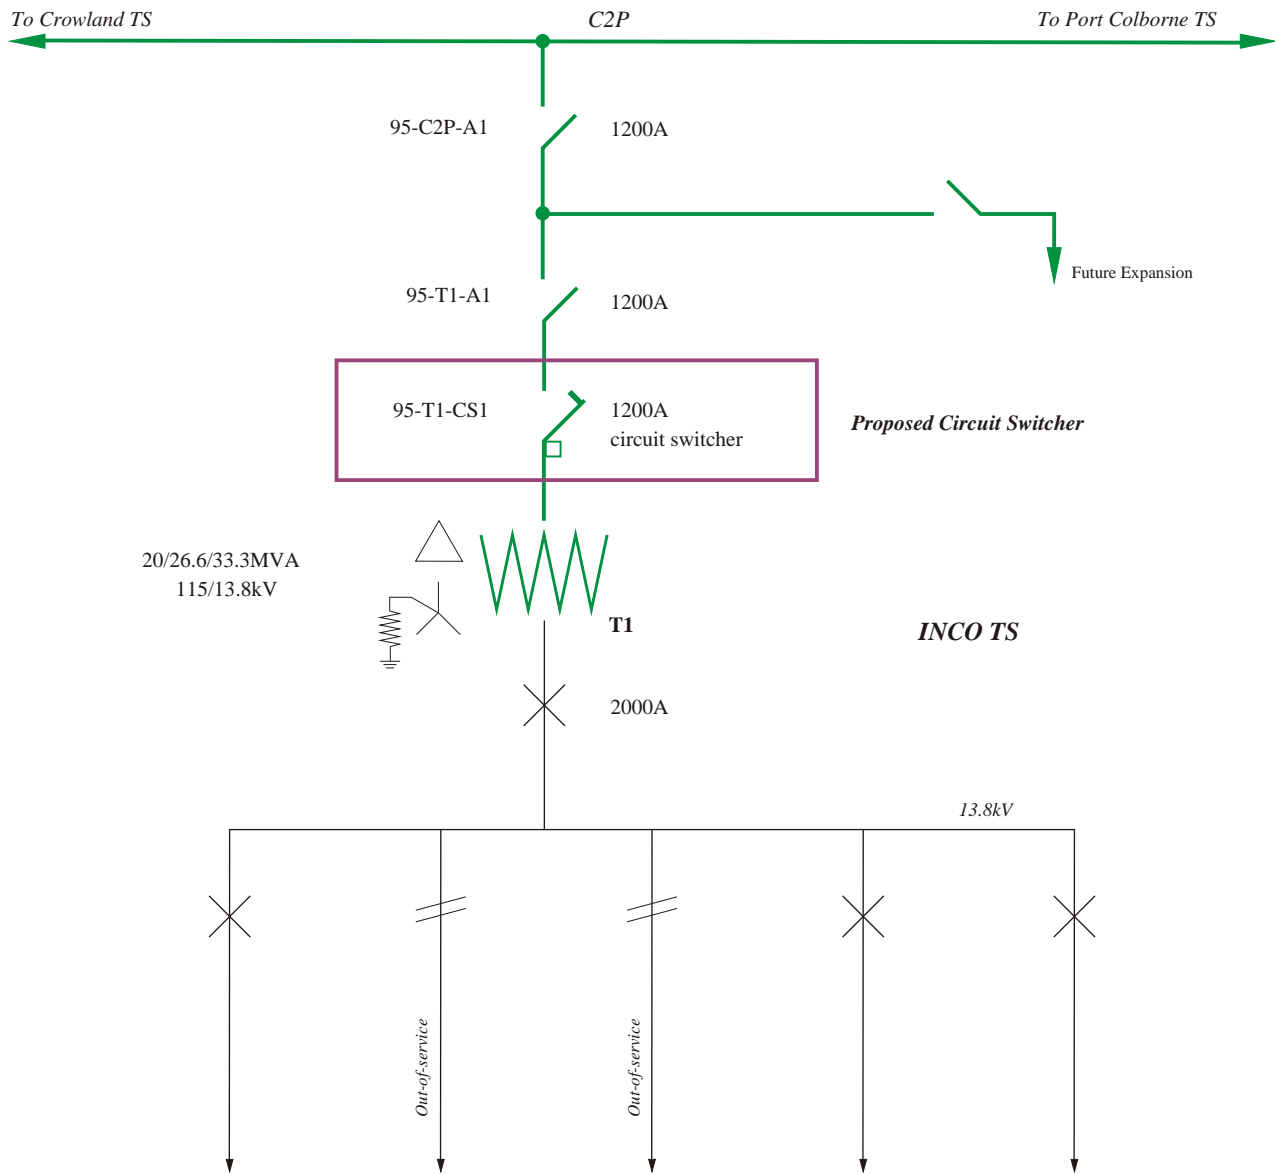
To Crowland TS

C2P

To Port Colborne TS

95-C2P-A1

1200A

Future Expansion

95-T1-A1

1200A

95-T1-CS1

1200A
circuit switcher

Proposed Circuit Switcher

20/26.6/33.3MVA
115/13.8kV

T1

INCO TS

2000A

13.8kV

Out-of-service

Out-of-service